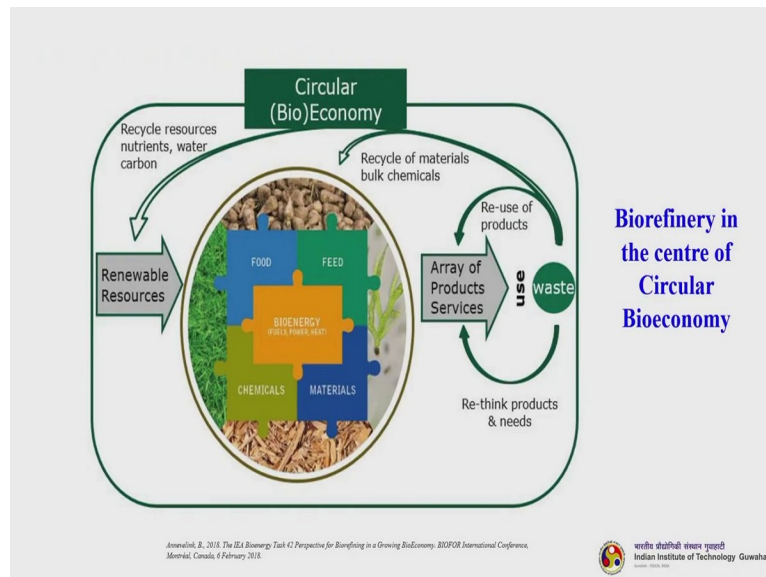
Circular (Bio)Economy

Recycle resources nutrients, water carbon

Recycle of materials bulk chemicals

Re-use of products

Renewable Resources

FOOD

FEED

BIOENERGY (FUELS, POWER, HEAT)

CHEMICALS

MATERIALS

Array of Products Services

use

waste

Re-think products & needs

Biorefinery in the centre of Circular Bioeconomy

Annevelink, B., 2018. The IEA Bioenergy Task 42 Perspective for Biorefining in a Growing BioEconomy. BIOFOR International Conference, Montréal, Canada, 6 February 2018.

भारतीय प्रौद्योगिकी संस्थान गुवाहाटी
Indian Institute of Technology Guwaha